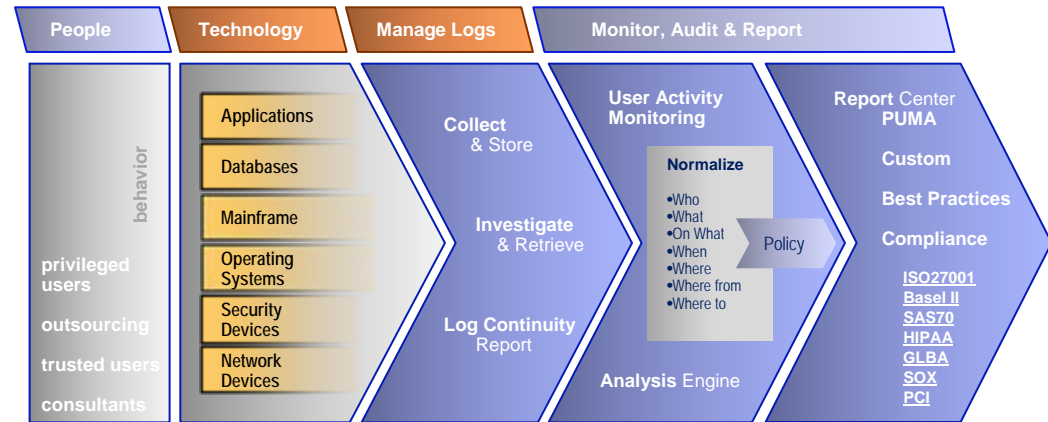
People

Technology

Manage Logs

Monitor, Audit & Report

behavior

privileged users

outsourcing

trusted users

consultants

Applications

Databases

Mainframe

Operating Systems

Security Devices

Network Devices

Collect & Store

Investigate & Retrieve

Log Continuity Report

User Activity Monitoring

Normalize

•Who
•What
•On What
•When
•Where
•Where from
•Where to

Policy

Analysis Engine

Report Center PUMA

Custom

Best Practices

Compliance

ISO27001
Basel II
SAS70
HIPAA
GLBA
SOX
PCI